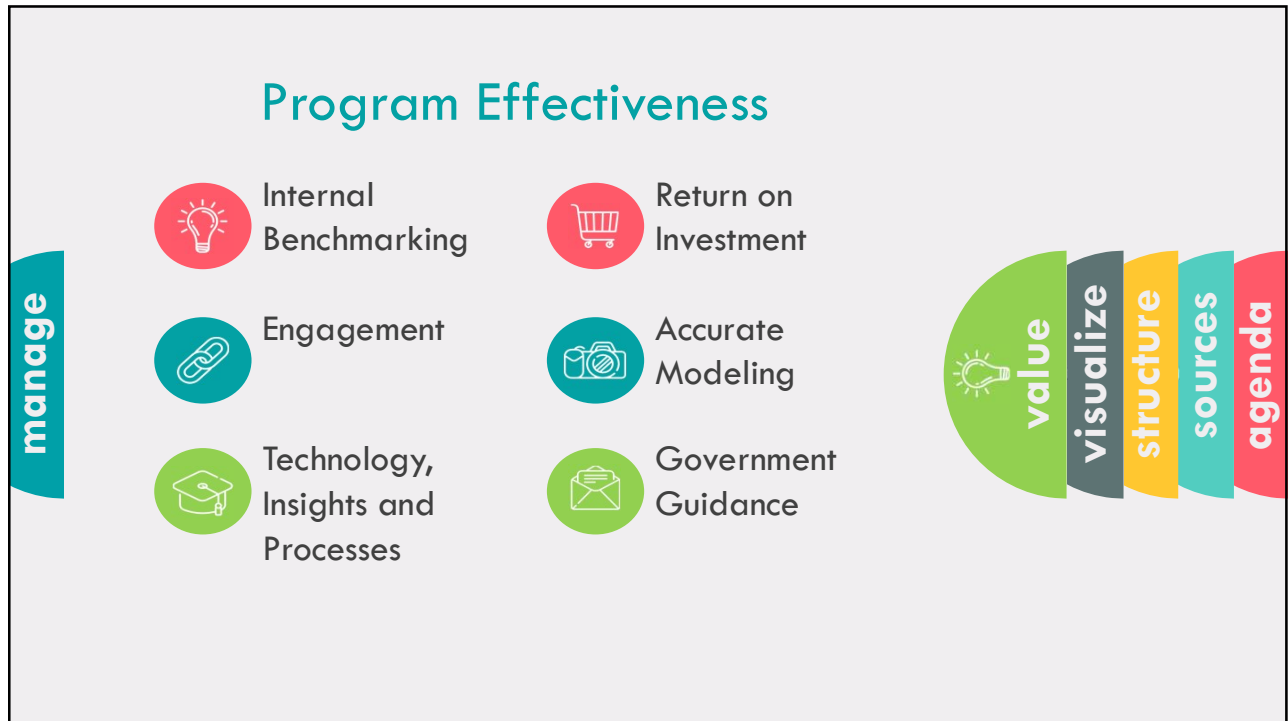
Program Effectiveness

manage

Internal Benchmarking

Engagement

Technology, Insights and Processes

Return on Investment

Accurate Modeling

Government Guidance

value

visualize

structure

sources

agenda